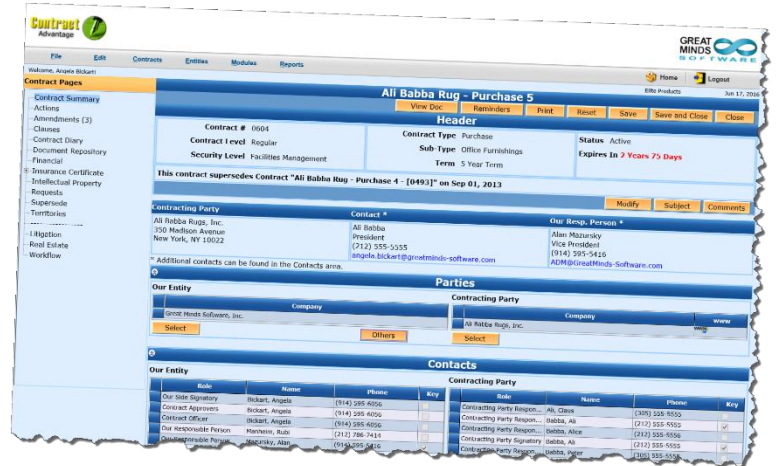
Contract Advantage

GREAT MINDS SOFTWARE

File Edit Contracts Entities Modules Reports

Welcome, Angela Bickart

Home Logout

Contract Pages

Contract Summary
Actions
Amendments (3)
Clauses
Contract Diary
Document Repository
Financial
Insurance Certificate
Intellectual Property
Requests
Supersede
Territories
Litigation
Real Estate
Workflow

Ali Babba Rug - Purchase 5

Elite Products Jun 17, 2016

View Doc Reminders Print Reset Save Save and Close Close

Header

Contract # 0604
Contract Level Regular
Security Level Facilities Management

Contract Type Purchase
Sub-Type Office Furnishings
Term 5 Year Term

Status Active
Expires In 2 Years 75 Days

This contract supersedes Contract "Ali Babba Rug - Purchase 4 - [0493]" on Sep 01, 2013

Modify Subject Comments

Contracting Party
Ali Babba Rugs, Inc.
350 Madison Avenue
New York, NY 10022

Contact *
Ali Babba
President
(212) 555-5555
angela.bickart@greatminds-software.com

Our Resp. Person *
Alan Mazursky
Vice President
(914) 595-5416
ADM@GreatMinds-Software.com

* Additional contacts can be found in the Contacts area.

Parties

Our Entity

| Company |
|---|
| Great Minds Software, Inc. |

Select

Others

Contracting Party

| Company | www |
|---|---|
| Ali Babba Rugs, Inc. | |

Select

Contacts

Our Entity

| Role | Name | Phone | Key |
|---|---|---|---|
| Our Side Signatory | Bickart, Angela | (914) 595-6056 | |
| Contract Approvers | Bickart, Angela | (914) 595-6056 | |
| Contract Officer | Bickart, Angela | (914) 595-6056 | |
| Our Responsible Person | Manheim, Rubi | (212) 786-7414 | |
| Our Responsible Person | Mazursky, Alan | (914) 595-5416 | |

Contracting Party

| Role | Name | Phone | Key |
|---|---|---|---|
| Contracting Party Respon... | Ali, Claus | (305) 555-5555 | |
| Contracting Party Respon... | Babba, Ali | (212) 555-5555 | ✓ |
| Contracting Party Signatory | Babba, Alice | (212) 555-5556 | |
| Contracting Party Signatory | Babba, Ali | (212) 555-5555 | ✓ |
| Contracting Party Respon... | Babba, Peter | (305) 555-5555 | |